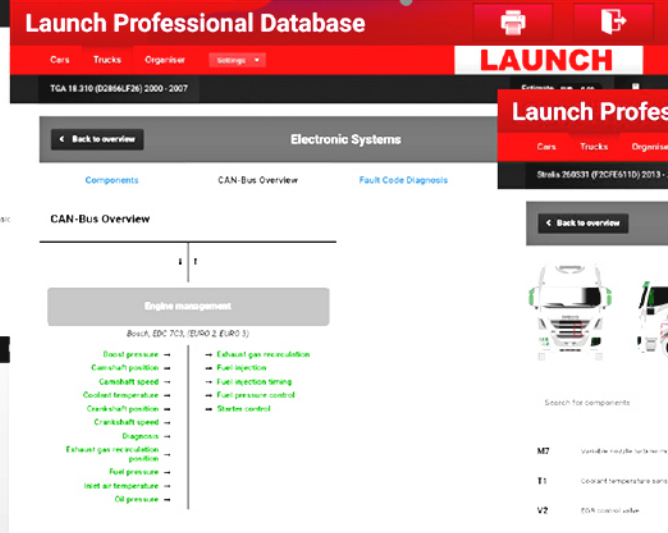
Launch Professional Database

LAUNCH

Cars Trucks Organiser Settings

TGA 18.310 (D2866LF26) 2000 - 2007

Estimate

Back to overview

Electronic Systems

Components CAN-Bus Overview Fault Code Diagnosis

CAN-Bus Overview

Engine management

Bosch, EDC 7C3, (EURO 2, EURO 3)

Boost pressure →
Camshaft position →
Camshaft speed →
Coolant temperature →
Crankshaft position →
Crankshaft speed →
Diagnosis →
Exhaust gas recirculation position →
Fuel pressure →
Inlet air temperature →
Oil pressure →

→ Exhaust gas recirculation
→ Fuel injection
→ Fuel injection timing
→ Fuel pressure control
→ Starter control

Launch Profes

Cars Trucks Organiser

Stralis 260S31 (F2CFE611D) 2013 -

Back to overview

Search for components

M7 Variable nozzle turbo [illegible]

T1 Coolant temperature sens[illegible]

V2 EGR control valve